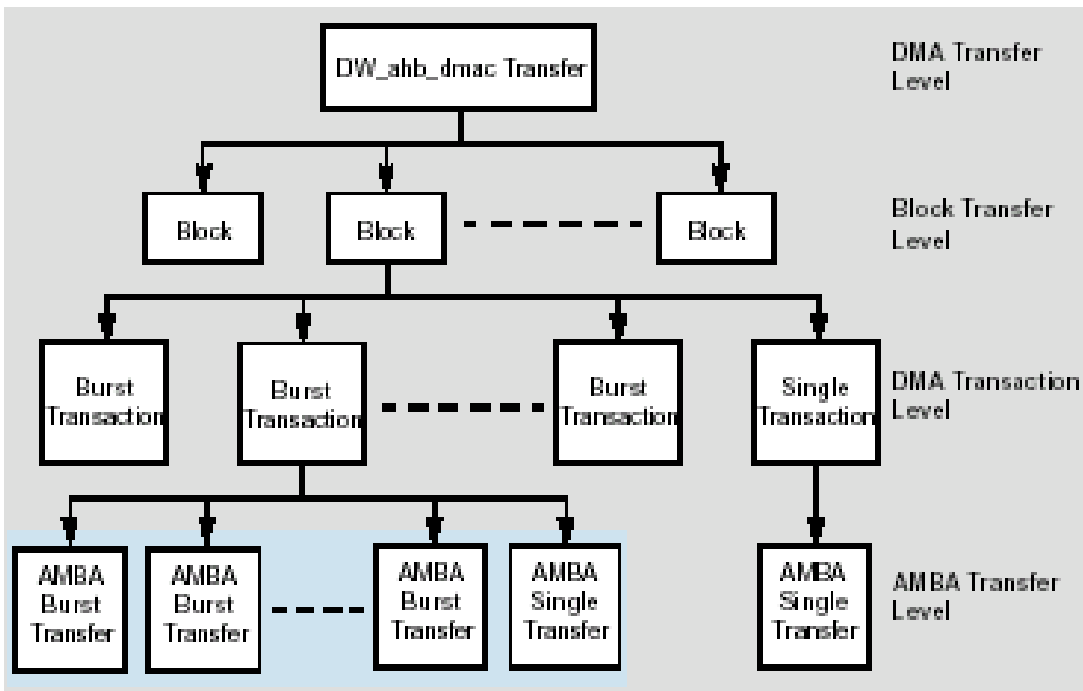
DW_ahb_dmac Transfer

DMA Transfer Level

Block

Block

Block

Block Transfer Level

Burst Transaction

Burst Transaction

Burst Transaction

Single Transaction

DMA Transaction Level

AMBA Burst Transfer

AMBA Burst Transfer

AMBA Burst Transfer

AMBA Single Transfer

AMBA Single Transfer

AMBA Transfer Level